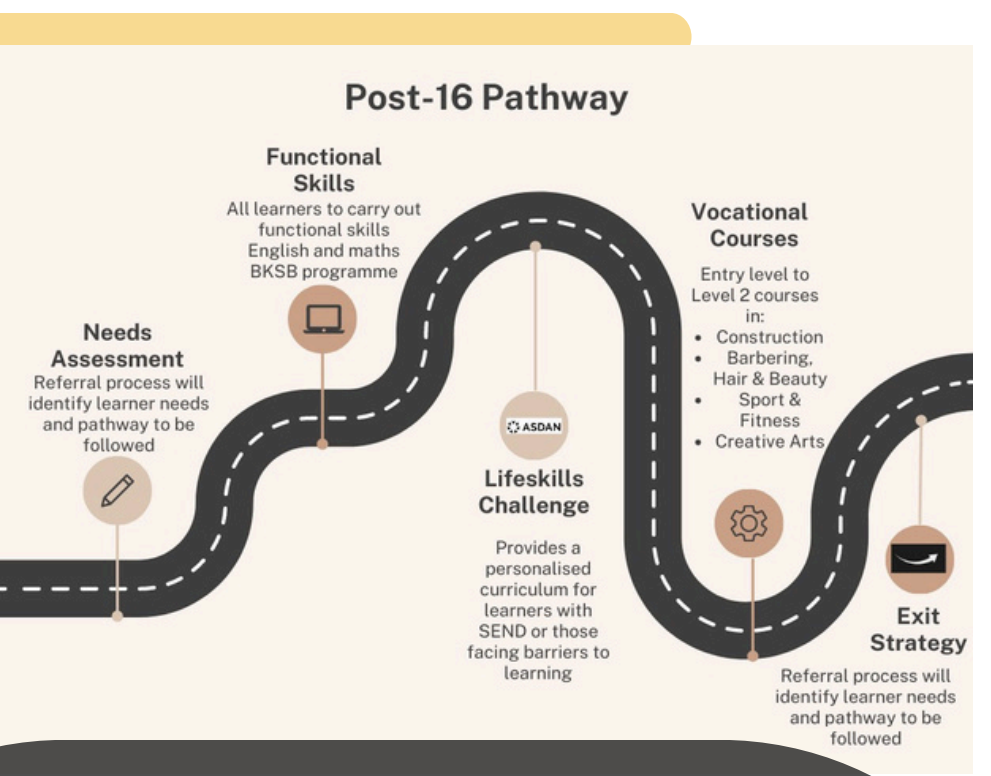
Post-16 Pathway

Needs Assessment
Referral process will identify learner needs and pathway to be followed

Functional Skills
All learners to carry out functional skills English and maths BKSB programme

ASDAN

Lifeskills Challenge
Provides a personalised curriculum for learners with SEND or those facing barriers to learning

Vocational Courses
Entry level to Level 2 courses in:
- Construction
- Barbering, Hair & Beauty
- Sport & Fitness
- Creative Arts

Exit Strategy
Referral process will identify learner needs and pathway to be followed